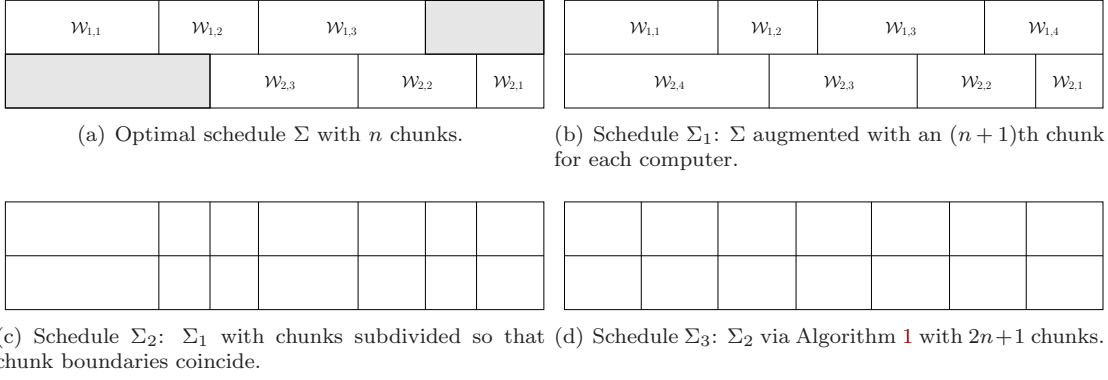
| $\mathcal{W}_{1,1}$ | $\mathcal{W}_{1,2}$ | $\mathcal{W}_{1,3}$ | |
|---|---|---|---|
| | $\mathcal{W}_{2,3}$ | $\mathcal{W}_{2,2}$ | $\mathcal{W}_{2,1}$ |

(a) Optimal schedule $\Sigma$ with $n$ chunks.

| $\mathcal{W}_{1,1}$ | $\mathcal{W}_{1,2}$ | $\mathcal{W}_{1,3}$ | $\mathcal{W}_{1,4}$ |
|---|---|---|---|
| $\mathcal{W}_{2,4}$ | $\mathcal{W}_{2,3}$ | $\mathcal{W}_{2,2}$ | $\mathcal{W}_{2,1}$ |

(b) Schedule $\Sigma_1$: $\Sigma$ augmented with an $(n+1)$th chunk for each computer.

(c) Schedule $\Sigma_2$: $\Sigma_1$ with chunks subdivided so that chunk boundaries coincide.

(d) Schedule $\Sigma_3$: $\Sigma_2$ via Algorithm 1 with $2n+1$ chunks.